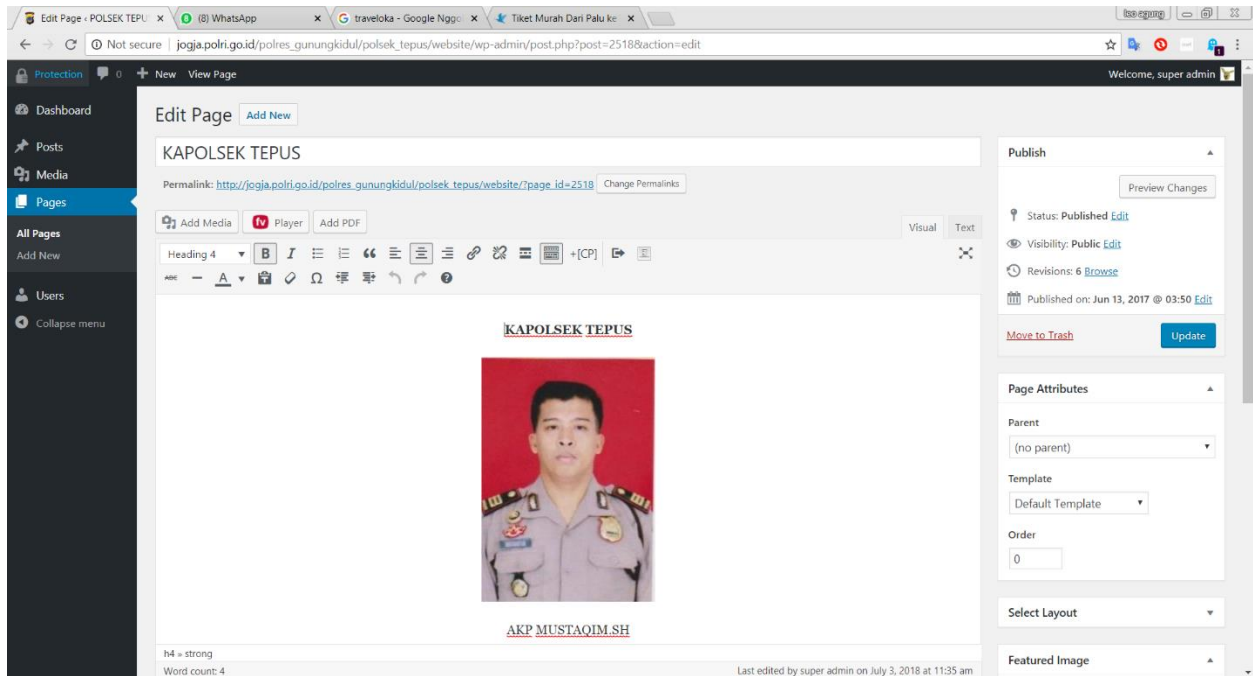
Edit Page ‹ POLSEK TEPU ×
(8) WhatsApp ×
traveloka - Google Nggo ×
Tiket Murah Dari Palu ke ×

Not secure | jogja.polri.go.id/polres_gunungkidul/polsek_tepus/website/wp-admin/post.php?post=2518&action=edit

Protection 0 + New View Page
Welcome, super admin

Dashboard
Posts
Media
Pages
All Pages
Add New
Users
Collapse menu

Edit Page Add New

KAPOLSEK TEPUS

Permalink: http://jogja.polri.go.id/polres_gunungkidul/polsek_tepus/website/?page_id=2518 Change Permalinks

Add Media fv Player Add PDF
Visual Text
Heading 4 B I +[CP]
Ω

KAPOLSEK TEPUS

AKP MUSTAQIM.SH

h4 » strong
Word count: 4
Last edited by super admin on July 3, 2018 at 11:35 am

Publish
Preview Changes
Status: Published Edit
Visibility: Public Edit
Revisions: 6 Browse
Published on: Jun 13, 2017 @ 03:50 Edit
Move to Trash
Update

Page Attributes
Parent
(no parent)
Template
Default Template
Order
0

Select Layout

Featured Image